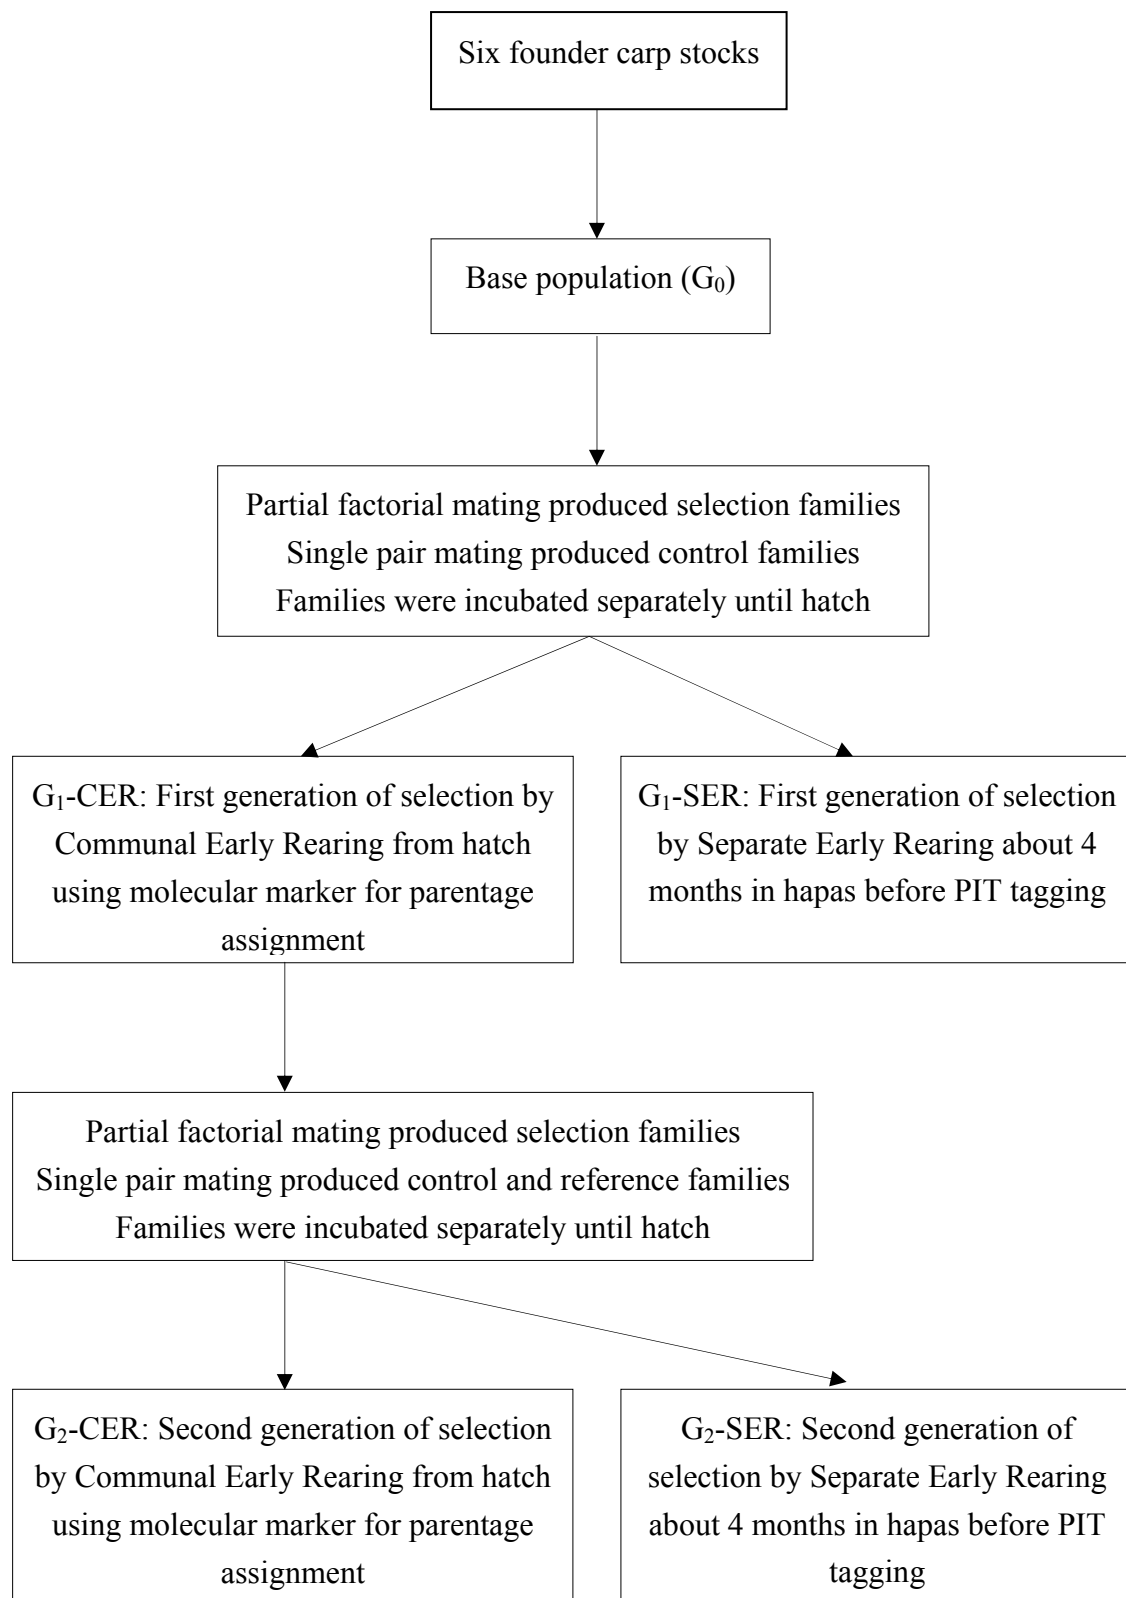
Six founder carp stocks

Base population ($G_0$)

Partial factorial mating produced selection families
Single pair mating produced control families
Families were incubated separately until hatch

$G_1$-CER: First generation of selection by Communal Early Rearing from hatch using molecular marker for parentage assignment

$G_1$-SER: First generation of selection by Separate Early Rearing about 4 months in hapas before PIT tagging

Partial factorial mating produced selection families
Single pair mating produced control and reference families
Families were incubated separately until hatch

$G_2$-CER: Second generation of selection by Communal Early Rearing from hatch using molecular marker for parentage assignment

$G_2$-SER: Second generation of selection by Separate Early Rearing about 4 months in hapas before PIT tagging